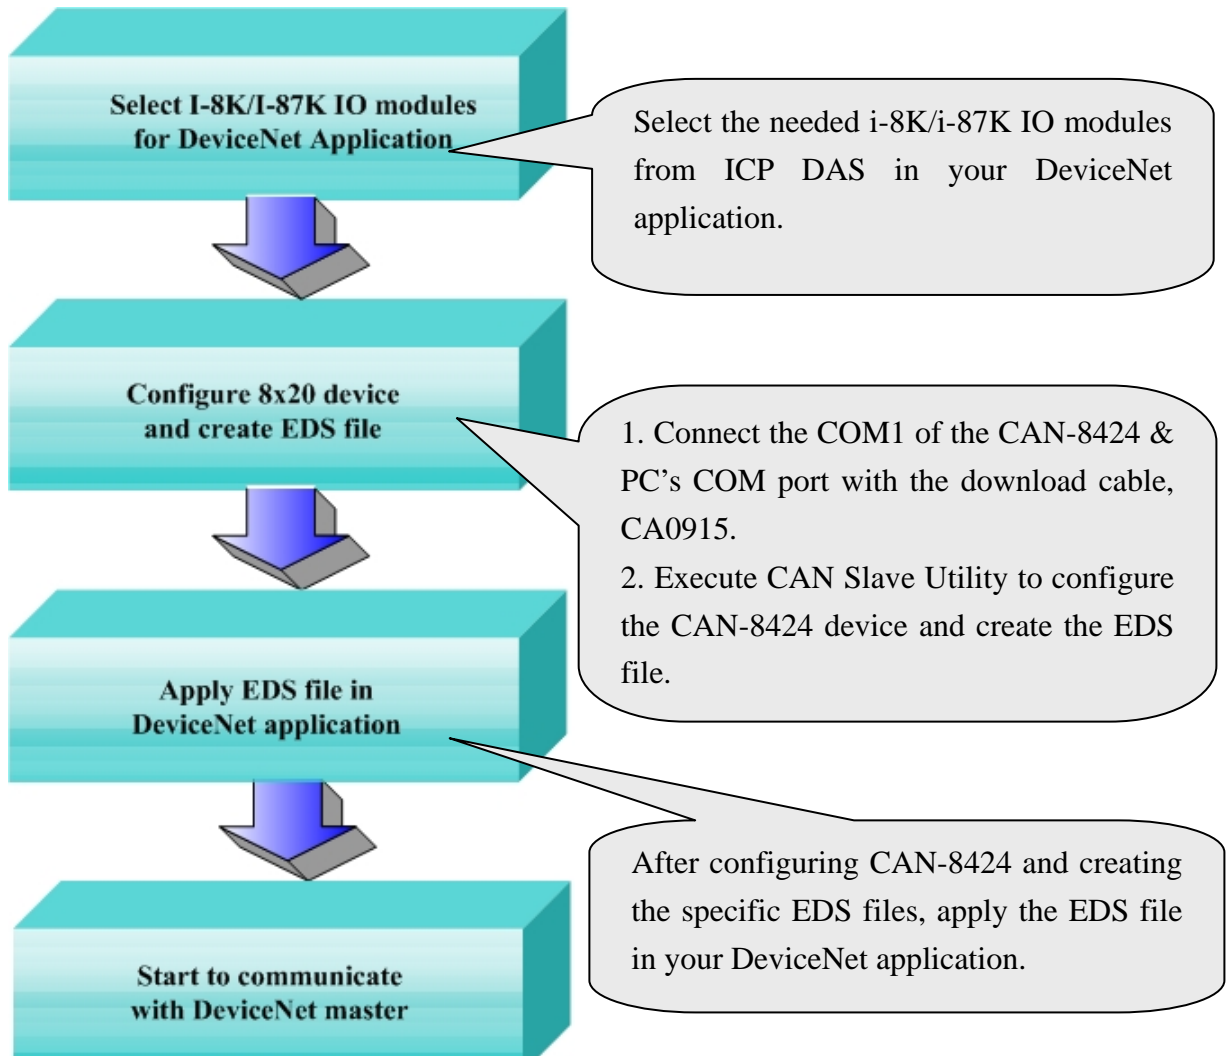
Select I-8K/I-87K IO modules for DeviceNet Application

Select the needed i-8K/i-87K IO modules from ICP DAS in your DeviceNet application.

Configure 8x20 device and create EDS file

1. Connect the COM1 of the CAN-8424 & PC's COM port with the download cable, CA0915.
2. Execute CAN Slave Utility to configure the CAN-8424 device and create the EDS file.

Apply EDS file in DeviceNet application

After configuring CAN-8424 and creating the specific EDS files, apply the EDS file in your DeviceNet application.

Start to communicate with DeviceNet master